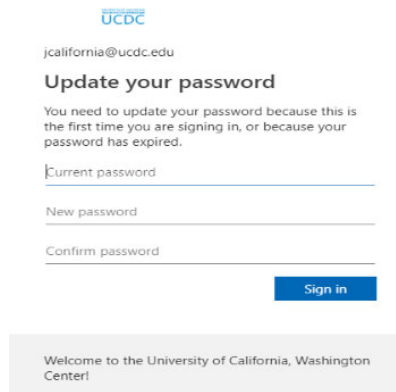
UCDC

jcalifornia@ucdc.edu

Update your password

You need to update your password because this is the first time you are signing in, or because your password has expired.

Current password

New password

Confirm password

Sign in

Welcome to the University of California, Washington Center!